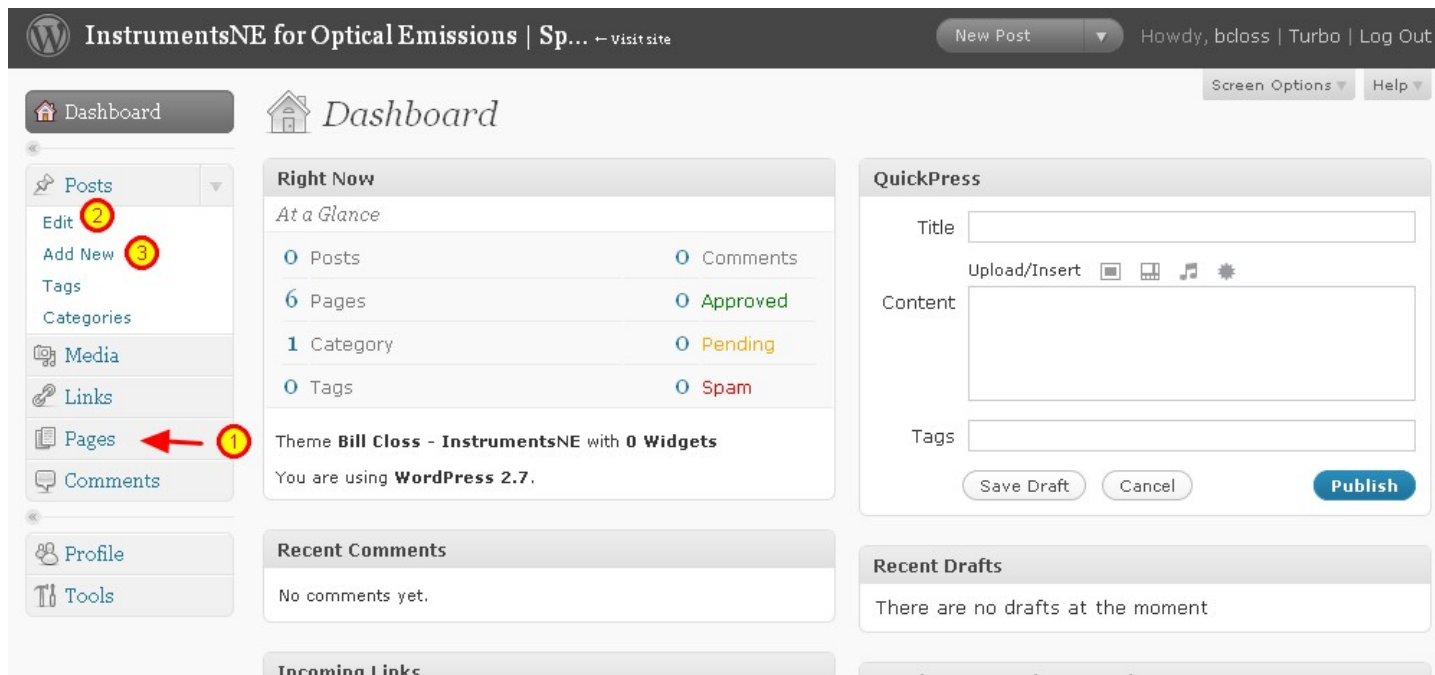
InstrumentsNE for Optical Emissions | Sp... ← Visit site

New Post

Howdy, bcloss | Turbo | Log Out

Screen Options

Help

Dashboard

Dashboard

Posts

Edit 2

Add New 3

Tags

Categories

Media

Links

Pages 1

Comments

Profile

Tools

Right Now

At a Glance

| | | | |
|---|---|---|---|
| 0 | Posts | 0 | Comments |
| 6 | Pages | 0 | Approved |
| 1 | Category | 0 | Pending |
| 0 | Tags | 0 | Spam |

Theme **Bill Closs - InstrumentsNE** with **0 Widgets**

You are using **WordPress 2.7**.

QuickPress

Title

Upload/Insert

Content

Tags

Save Draft

Cancel

Publish

Recent Comments

No comments yet.

Recent Drafts

There are no drafts at the moment

Incoming Links